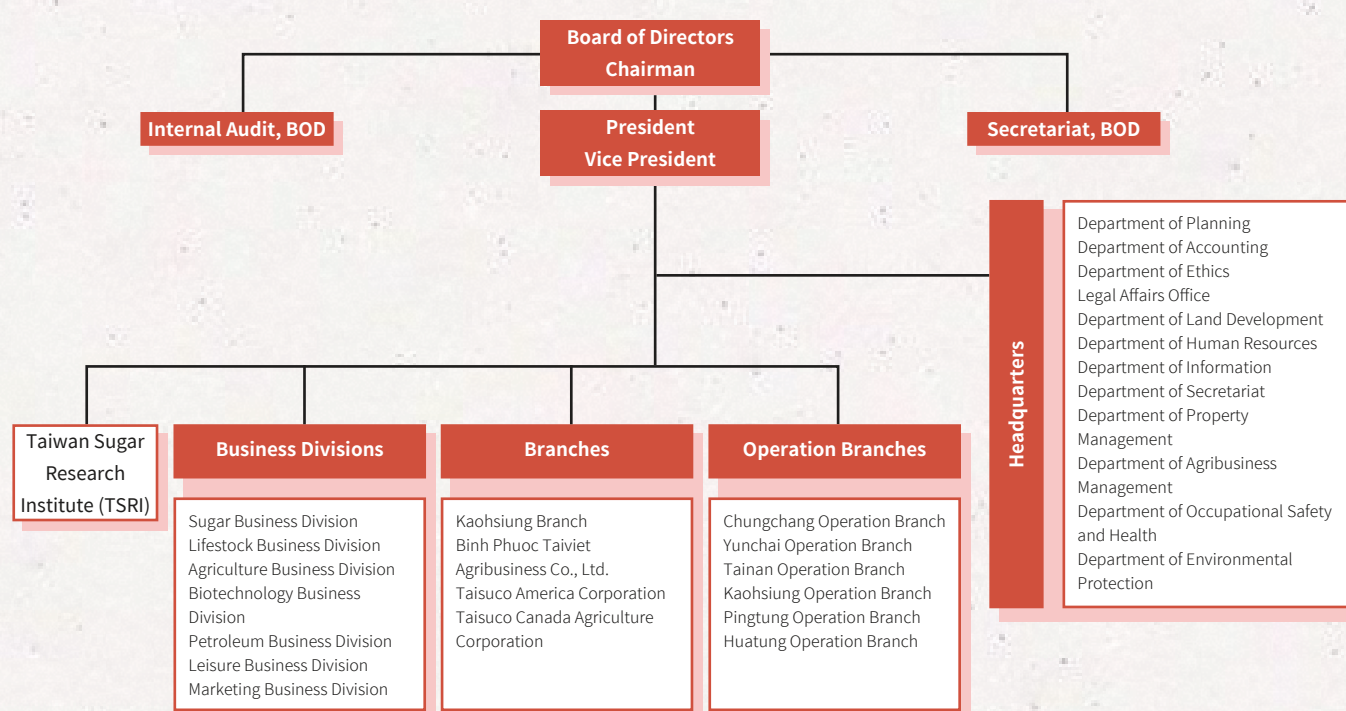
Board of Directors
Chairman

Internal Audit, BOD

President
Vice President

Secretariat, BOD

Headquarters

Department of Planning
Department of Accounting
Department of Ethics
Legal Affairs Office
Department of Land Development
Department of Human Resources
Department of Information
Department of Secretariat
Department of Property Management
Department of Agribusiness Management
Department of Occupational Safety and Health
Department of Environmental Protection

Taiwan Sugar Research Institute (TSRI)

Business Divisions

Sugar Business Division
Lifestock Business Division
Agriculture Business Division
Biotechnology Business Division
Petroleum Business Division
Leisure Business Division
Marketing Business Division

Branches

Kaohsiung Branch
Binh Phuoc Taiviet Agribusiness Co., Ltd.
Taisuco America Corporation
Taisuco Canada Agriculture Corporation

Operation Branches

Chungchang Operation Branch
Yunchai Operation Branch
Tainan Operation Branch
Kaohsiung Operation Branch
Pingtung Operation Branch
Huatung Operation Branch